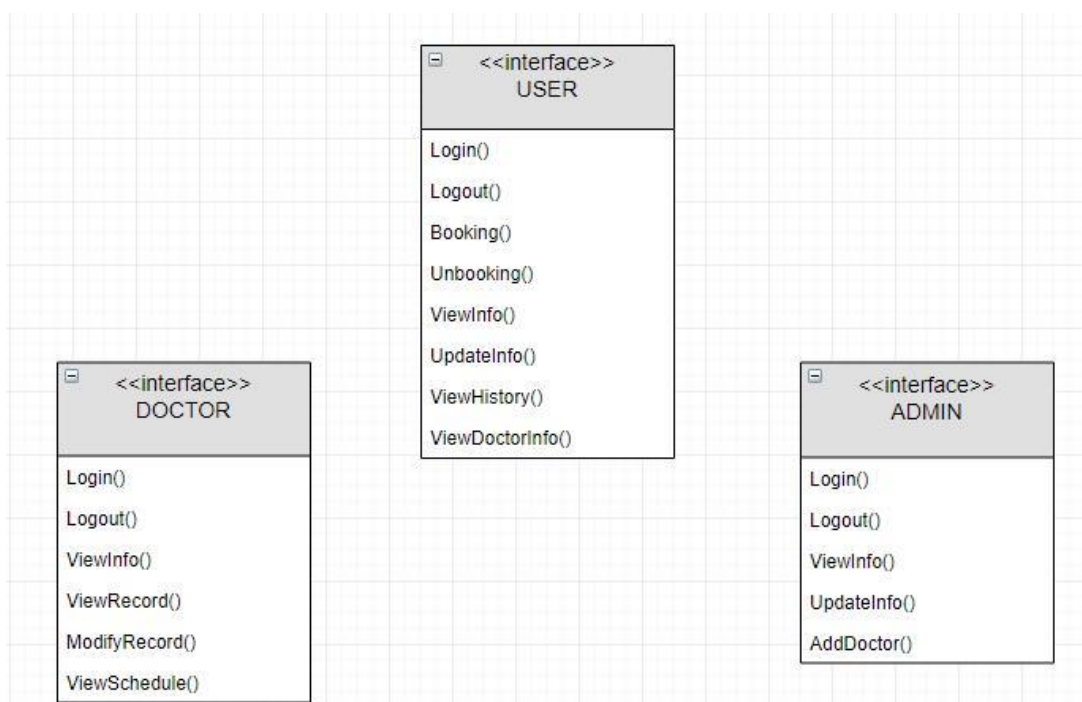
<<interface>>
USER

Login()
Logout()
Booking()
Unbooking()
ViewInfo()
UpdateInfo()
ViewHistory()
ViewDoctorInfo()

<<interface>>
DOCTOR

Login()
Logout()
ViewInfo()
ViewRecord()
ModifyRecord()
ViewSchedule()

<<interface>>
ADMIN

Login()
Logout()
ViewInfo()
UpdateInfo()
AddDoctor()